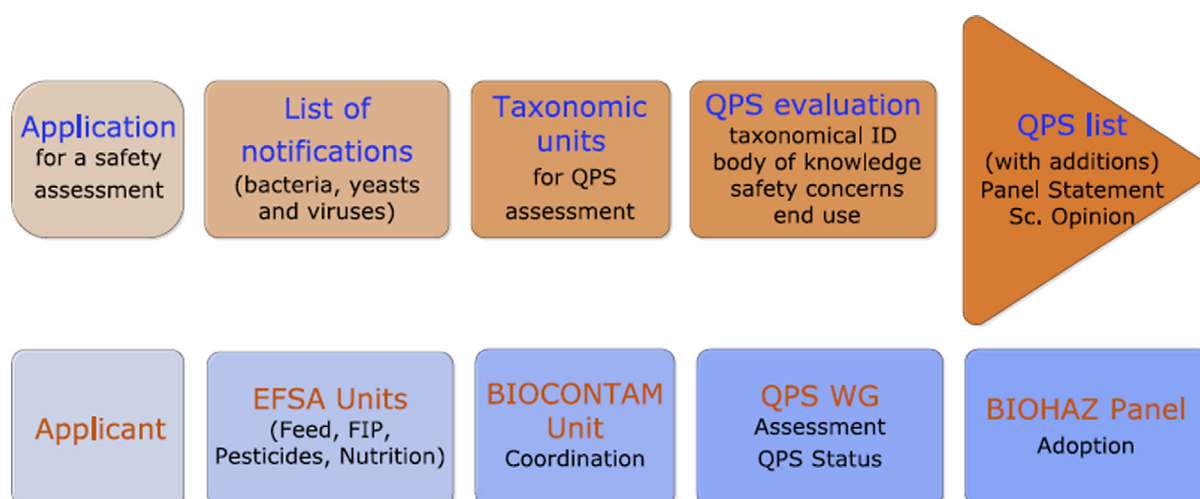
Application
for a safety assessment

List of notifications
(bacteria, yeasts and viruses)

Taxonomic units
for QPS assessment

QPS evaluation
taxonomical ID
body of knowledge
safety concerns
end use

QPS list
(with additions)
Panel Statement
Sc. Opinion

Applicant

EFSA Units
(Feed, FIP, Pesticides, Nutrition)

BIOCONTAM Unit
Coordination

QPS WG
Assessment
QPS Status

BIOHAZ Panel
Adoption